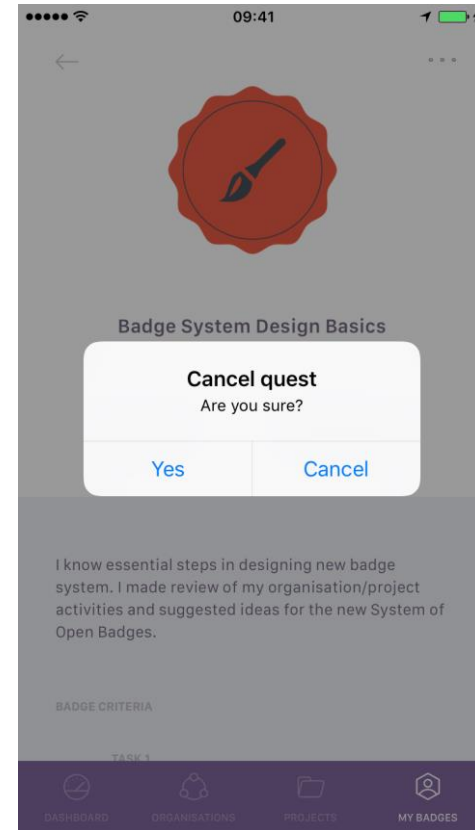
09:41

Badge System Design Basics

Cancel quest

Are you sure?

Yes

Cancel

I know essential steps in designing new badge system. I made review of my organisation/project activities and suggested ideas for the new System of Open Badges.

BADGE CRITERIA

TASK 1

DASHBOARD

ORGANISATIONS

PROJECTS

MY BADGES